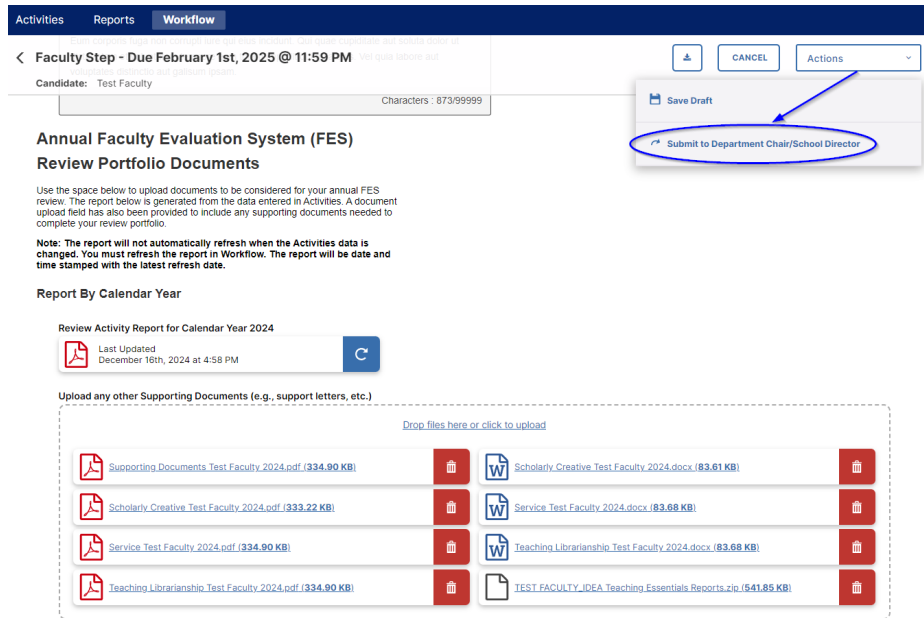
Activities Reports Workflow

Faculty Step - Due February 1st, 2025 @ 11:59 PM

Candidate: Test Faculty

Characters : 873/99999

CANCEL

Actions

Save Draft

Submit to Department Chair/School Director

Annual Faculty Evaluation System (FES)

Review Portfolio Documents

Use the space below to upload documents to be considered for your annual FES review. The report below is generated from the data entered in Activities. A document upload field has also been provided to include any supporting documents needed to complete your review portfolio.

Note: The report will not automatically refresh when the Activities data is changed. You must refresh the report in Workflow. The report will be date and time stamped with the latest refresh date.

Report By Calendar Year

Review Activity Report for Calendar Year 2024

Last Updated
December 16th, 2024 at 4:58 PM

Upload any other Supporting Documents (e.g., support letters, etc.)

Drop files here or click to upload

Supporting Documents Test Faculty 2024.pdf (334.90 KB)

Scholarly Creative Test Faculty 2024.docx (83.61 KB)

Scholarly Creative Test Faculty 2024.pdf (333.22 KB)

Service Test Faculty 2024.docx (83.68 KB)

Service Test Faculty 2024.pdf (334.90 KB)

Teaching Librarianship Test Faculty 2024.docx (83.68 KB)

Teaching Librarianship Test Faculty 2024.pdf (334.90 KB)

TEST FACULTY_IDEA Teaching Essentials Reports.zip (541.85 KB)